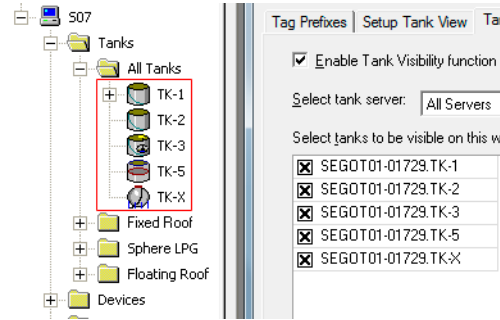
S07
Tanks
All Tanks
TK-1
TK-2
TK-3
TK-5
TK-X
Fixed Roof
Sphere LPG
Floating Roof
Devices

Tag Prefixes | Setup Tank View | Ta

☑ Enable Tank Visibility function

Select tank server: All Servers

Select tanks to be visible on this w

☒ SEGOT01-01729.TK-1
☒ SEGOT01-01729.TK-2
☒ SEGOT01-01729.TK-3
☒ SEGOT01-01729.TK-5
☒ SEGOT01-01729.TK-X